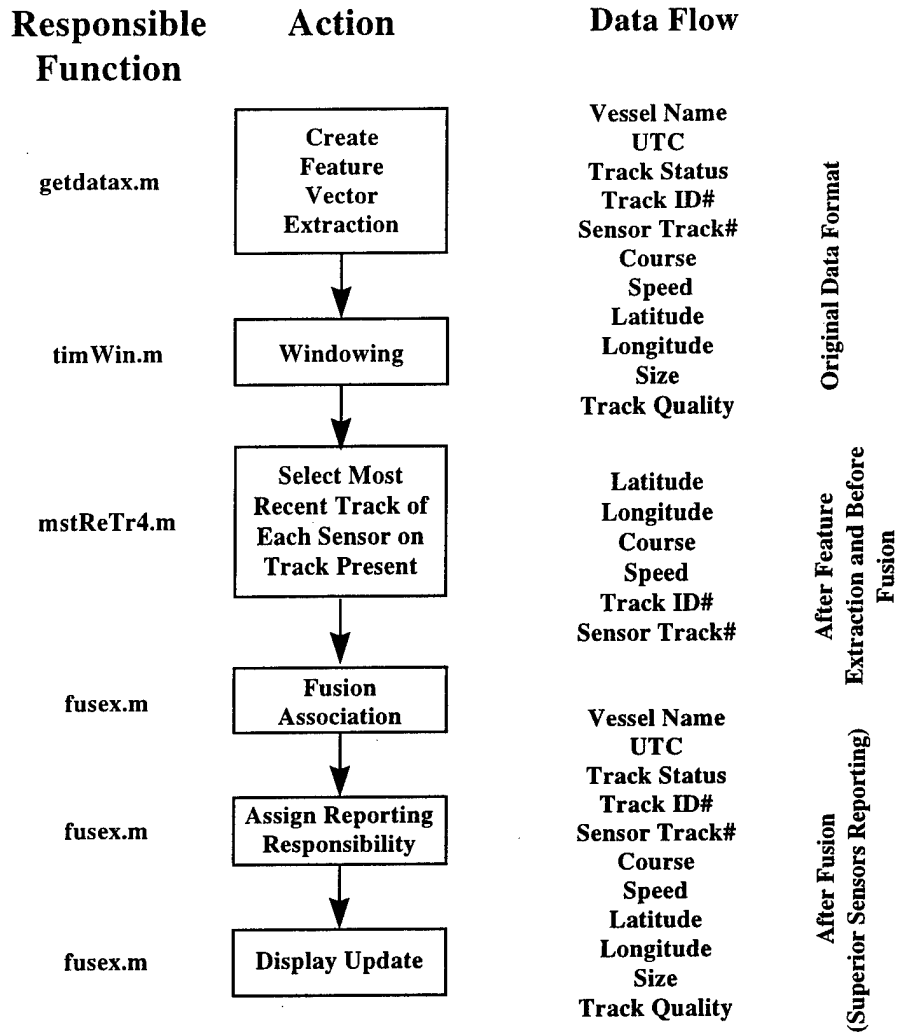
Responsible Function

Action

Data Flow

getdatax.m

Create Feature Vector Extraction

Vessel Name
UTC
Track Status
Track ID#
Sensor Track#
Course
Speed
Latitude
Longitude
Size
Track Quality

Original Data Format

timWin.m

Windowing

mstReTr4.m

Select Most Recent Track of Each Sensor on Track Present

Latitude
Longitude
Course
Speed
Track ID#
Sensor Track#

After Feature Extraction and Before Fusion

fusex.m

Fusion Association

Vessel Name
UTC
Track Status
Track ID#
Sensor Track#
Course
Speed
Latitude
Longitude
Size
Track Quality

After Fusion (Superior Sensors Reporting)

fusex.m

Assign Reporting Responsibility

fusex.m

Display Update